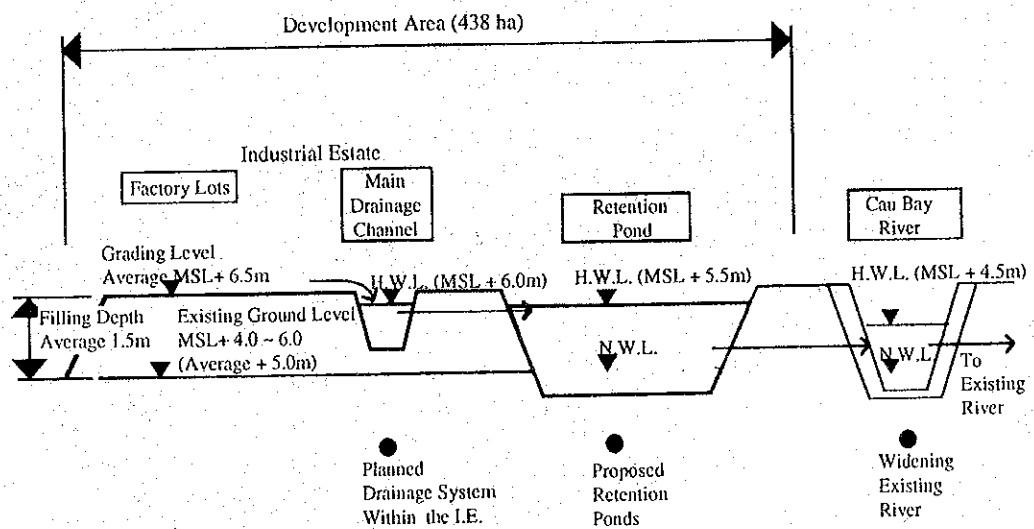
Development Area (438 ha)

Industrial Estate

Factory Lots

Main Drainage Channel

Retention Pond

Cau Bay River

Grading Level Average MSL+ 6.5m

H.W.L. (MSL + 6.0m)

H.W.L. (MSL + 5.5m)

H.W.L. (MSL + 4.5m)

Filling Depth Average 1.5m

Existing Ground Level MSL+ 4.0 ~ 6.0 (Average + 5.0m)

N.W.L.

N.W.L.

To Existing River

Planned Drainage System Within the I.E.

Proposed Retention Ponds

Widening Existing River